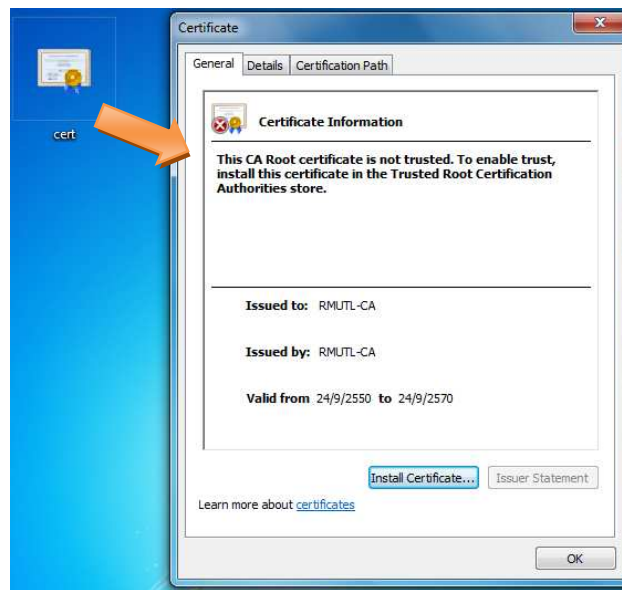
cert

Certificate

General | Details | Certification Path

Certificate Information

This CA Root certificate is not trusted. To enable trust, install this certificate in the Trusted Root Certification Authorities store.

Issued to: RMUTL-CA

Issued by: RMUTL-CA

Valid from 24/9/2550 to 24/9/2570

Install Certificate... | Issuer Statement

Learn more about certificates

OK